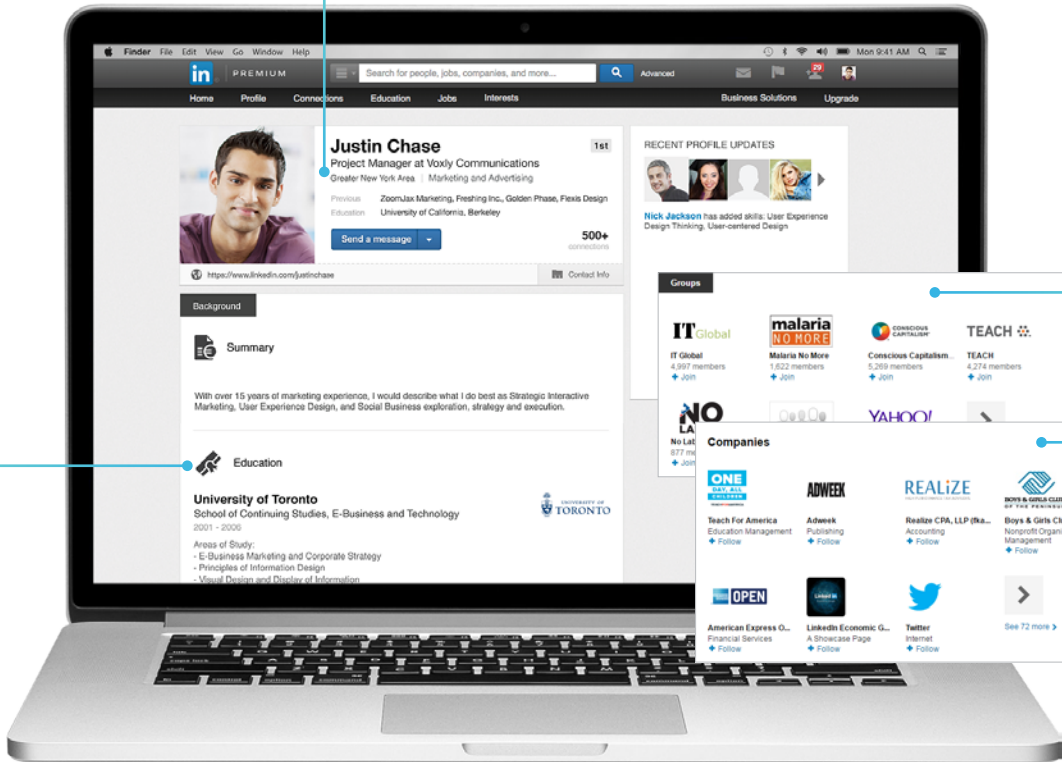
Finder File Edit View Go Window Help

Mon 9:41 AM

in PREMIUM

Search for people, jobs, companies, and more...

Advanced

29

Home Profile Connections Education Jobs Interests Business Solutions Upgrade

Justin Chase

1st

Project Manager at Voxly Communications

Greater New York Area | Marketing and Advertising

Previous ZoomJax Marketing, Freshing Inc., Golden Phase, Flexis Design

Education University of California, Berkeley

Send a message

500+
connections

https://www.linkedin.com/justinchase

Contact Info

RECENT PROFILE UPDATES

Nick Jackson has added skills: User Experience Design Thinking, User-centered Design

Background

Summary

With over 15 years of marketing experience, I would describe what I do best as Strategic Interactive Marketing, User Experience Design, and Social Business exploration, strategy and execution.

Education

University of Toronto

School of Continuing Studies, E-Business and Technology

2001 - 2006

Areas of Study:
- E-Business Marketing and Corporate Strategy
- Principles of Information Design
- Visual Design and Display of Information

UNIVERSITY OF TORONTO

Groups

IT Global
IT Global
4,997 members
+ Join

malaria NO MORE
Malaria No More
1,622 members
+ Join

CONSCIOUS CAPITALISM
Conscious Capitalism...
5,269 members
+ Join

TEACH
TEACH
4,274 members
+ Join

NO LA
No La
+ Join

YAHOO!

Companies

ONE DAY, ALL CHILDREN
Teach For America
Education Management
+ Follow

ADWEEK
Adweek
Publishing
+ Follow

REALiZE
Realize CPA, LLP (fka...
Accounting
+ Follow

BOYS & GIRLS CLUBS OF THE PENINSULA
Boys & Girls Cl
Nonprofit Organi
Management
+ Follow

OPEN
American Express O...
Financial Services
+ Follow

LinkedIn Economic G...
A Showcase Page
+ Follow

Twitter
Internet
+ Follow

See 72 more >